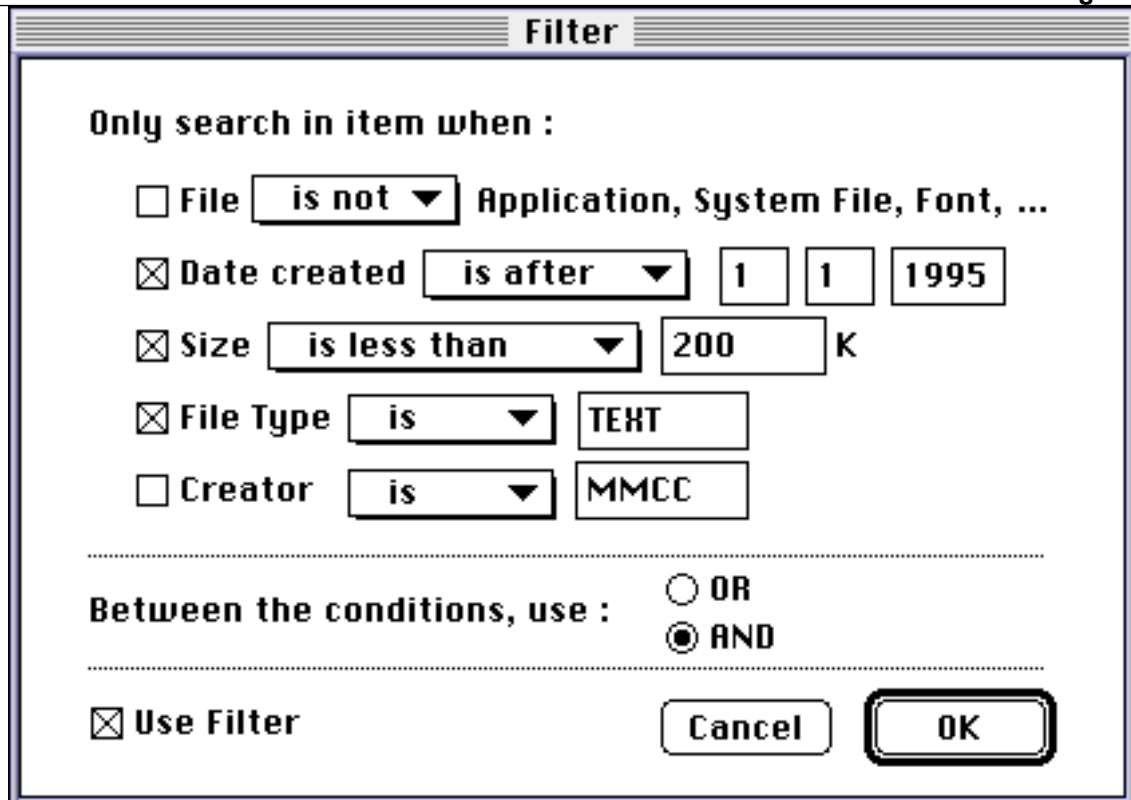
Filter

Only search in item when :

☐ File is not ▼ Application, System File, Font, ...

☒ Date created is after ▼ 1 1 1995

☒ Size is less than ▼ 200 K

☒ File Type is ▼ TEXT

☐ Creator is ▼ MMCC

Between the conditions, use : ○ OR ◉ AND

☒ Use Filter

Cancel

OK